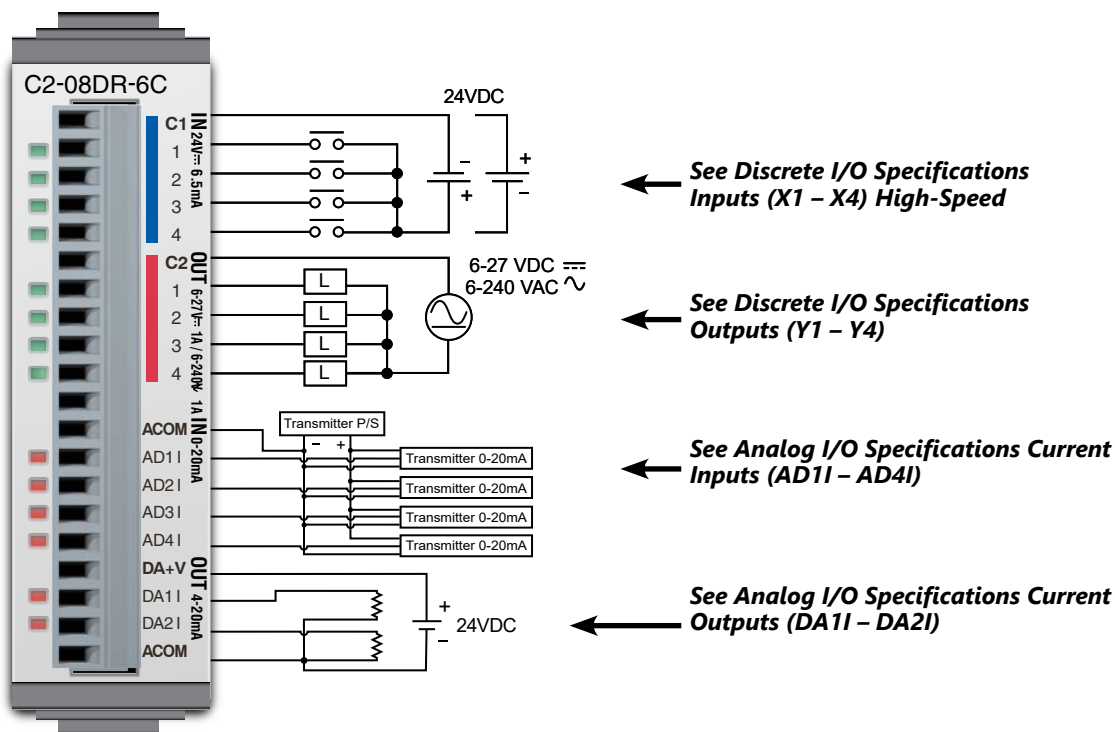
C2-08DR-6C

C1
IN
24V⎓ 6.5mA
1
2
3
4

24VDC
–
+
+
–

C2
OUT
6-27V⎓ 1A/ 6-240V~ 1A
1
2
3
4

L
L
L
L

6-27 VDC ⎓
6-240 VAC ∿

ACOM
IN
0-20mA
AD1I
AD2I
AD3I
AD4I

Transmitter P/S
–
+
Transmitter 0-20mA
Transmitter 0-20mA
Transmitter 0-20mA
Transmitter 0-20mA

DA+V
OUT
4-20mA
DA1I
DA2I
ACOM

+
24VDC
–

See Discrete I/O Specifications Inputs (X1 – X4) High-Speed

See Discrete I/O Specifications Outputs (Y1 – Y4)

See Analog I/O Specifications Current Inputs (AD1I – AD4I)

See Analog I/O Specifications Current Outputs (DA1I – DA2I)